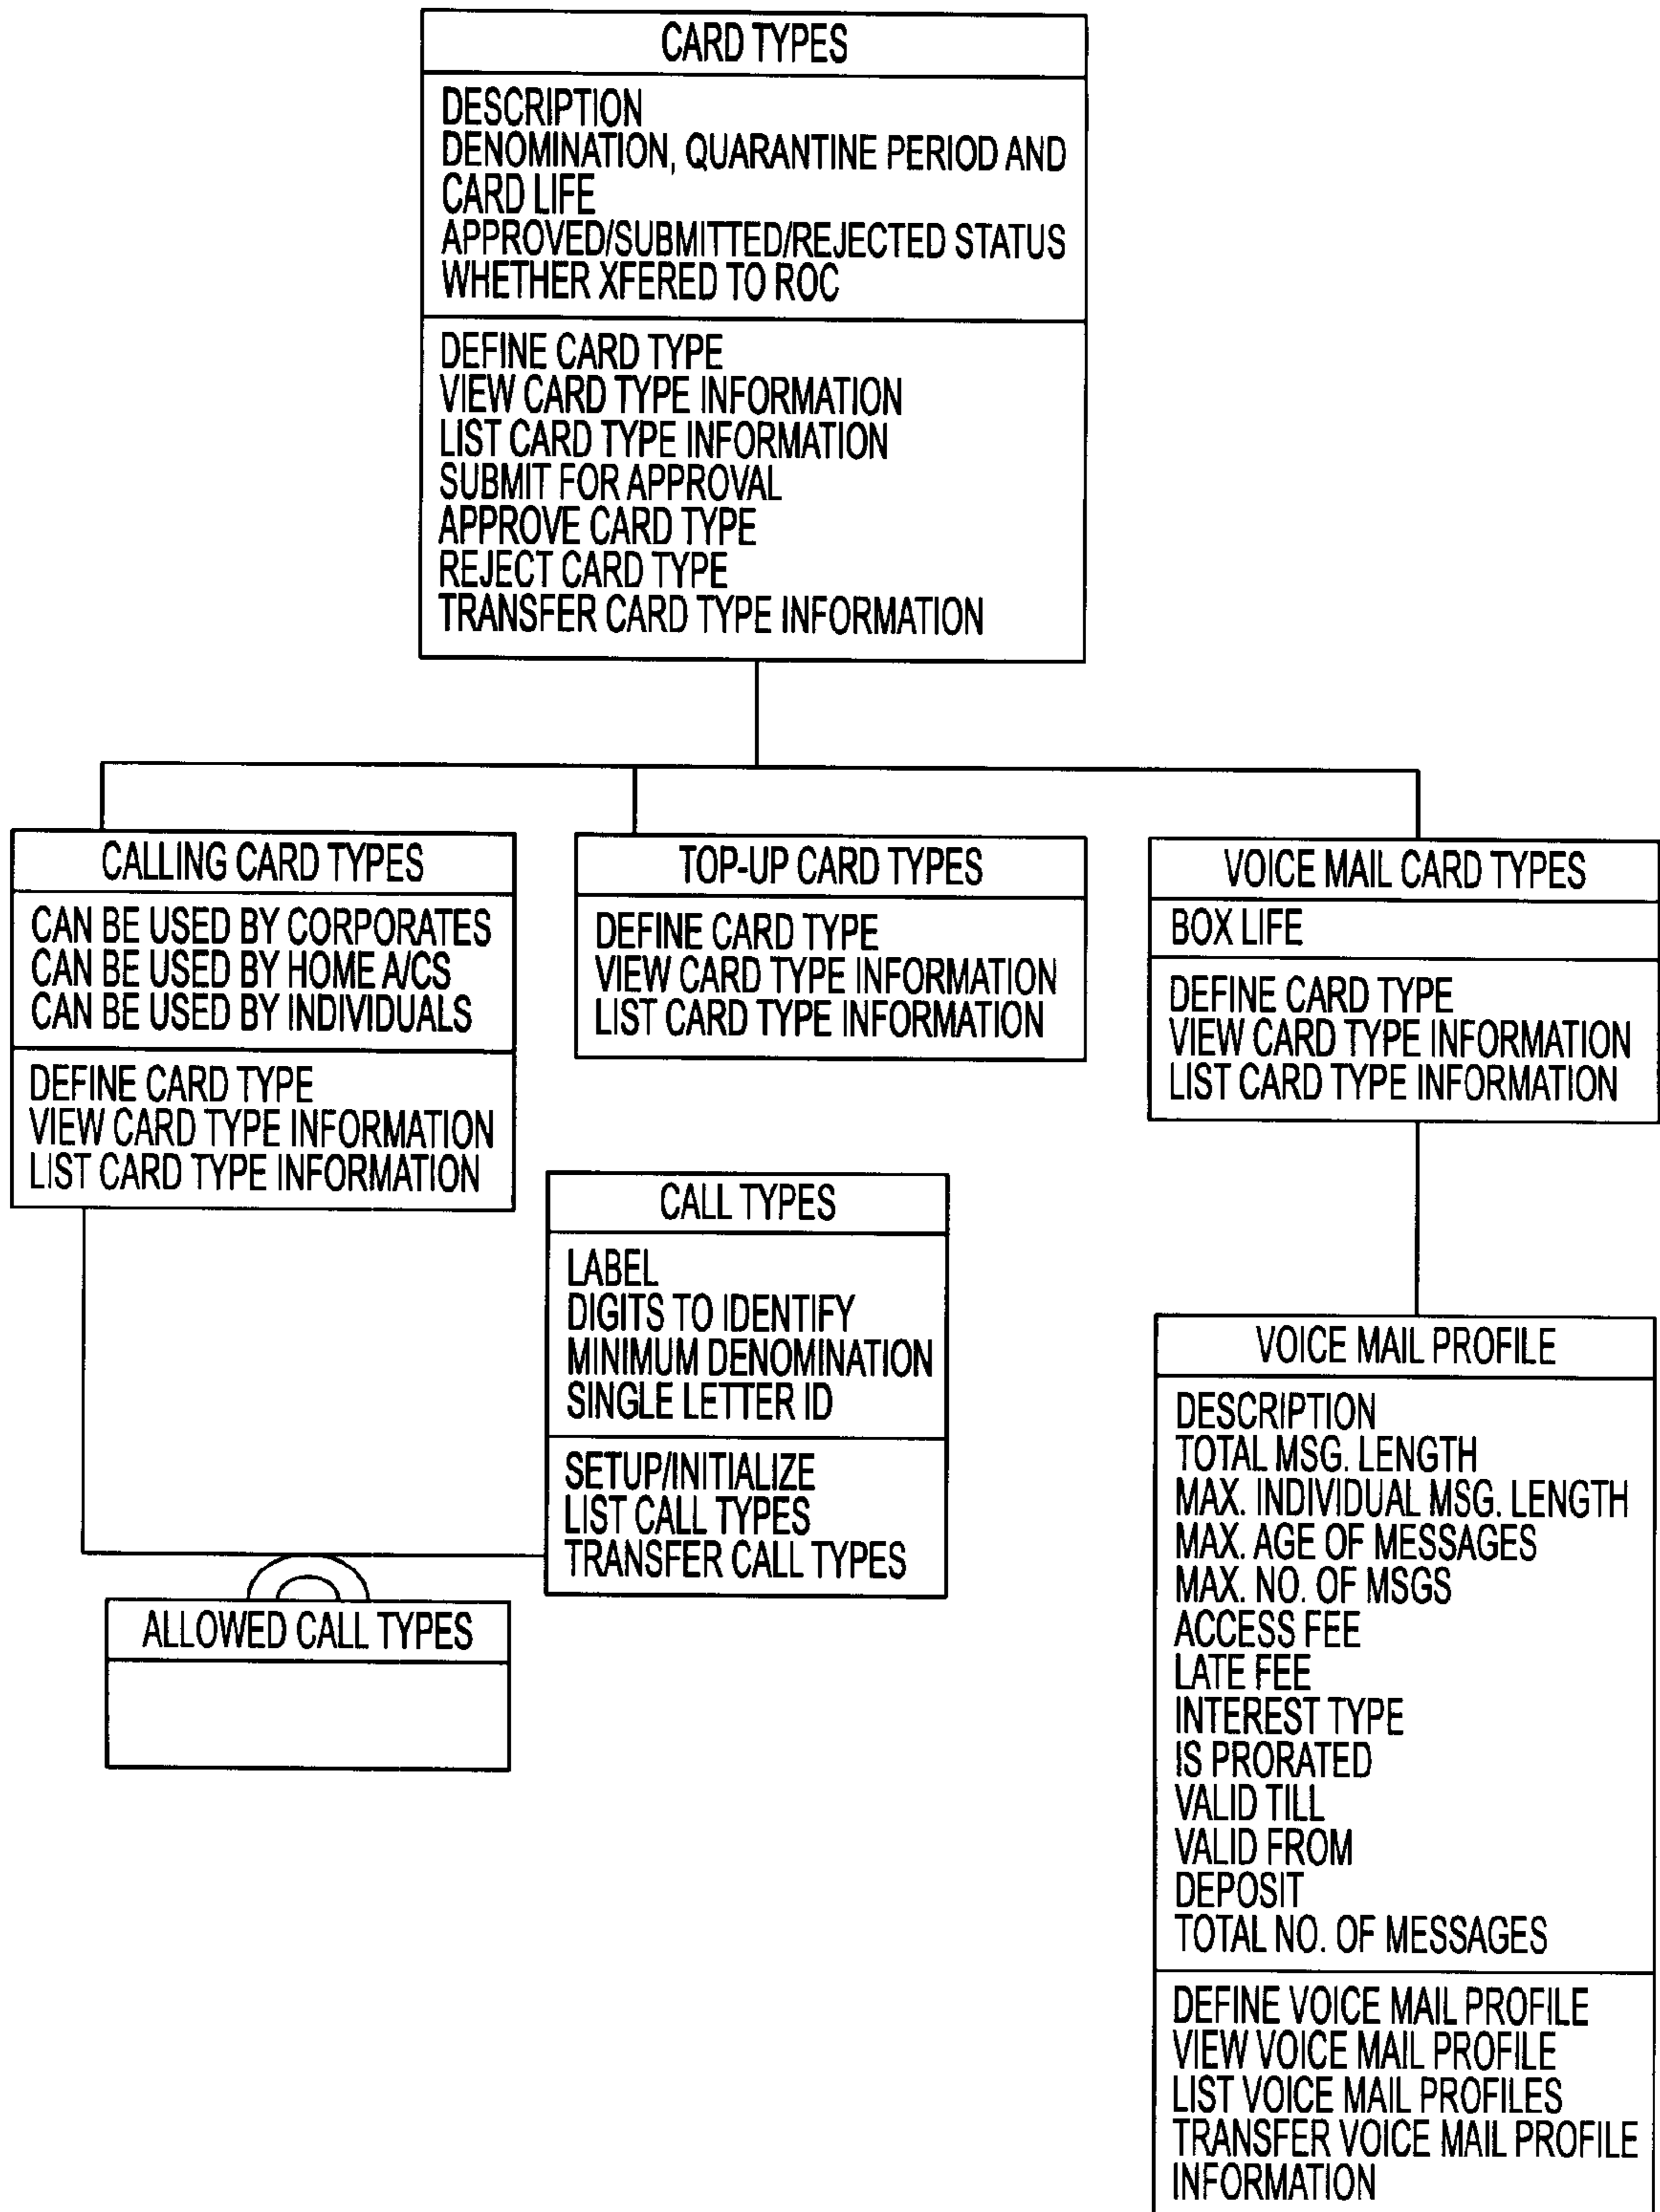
CARD TYPES

DESCRIPTION
DENOMINATION, QUARANTINE PERIOD AND CARD LIFE
APPROVED/SUBMITTED/REJECTED STATUS
WHETHER XFERED TO ROC

DEFINE CARD TYPE
VIEW CARD TYPE INFORMATION
LIST CARD TYPE INFORMATION
SUBMIT FOR APPROVAL
APPROVE CARD TYPE
REJECT CARD TYPE
TRANSFER CARD TYPE INFORMATION

CALLING CARD TYPES

CAN BE USED BY CORPORATES
CAN BE USED BY HOME A/CS
CAN BE USED BY INDIVIDUALS

DEFINE CARD TYPE
VIEW CARD TYPE INFORMATION
LIST CARD TYPE INFORMATION

TOP-UP CARD TYPES

DEFINE CARD TYPE
VIEW CARD TYPE INFORMATION
LIST CARD TYPE INFORMATION

VOICE MAIL CARD TYPES

BOX LIFE

DEFINE CARD TYPE
VIEW CARD TYPE INFORMATION
LIST CARD TYPE INFORMATION

CALL TYPES

LABEL
DIGITS TO IDENTIFY
MINIMUM DENOMINATION
SINGLE LETTER ID

SETUP/INITIALIZE
LIST CALL TYPES
TRANSFER CALL TYPES

ALLOWED CALL TYPES

VOICE MAIL PROFILE

DESCRIPTION
TOTAL MSG. LENGTH
MAX. INDIVIDUAL MSG. LENGTH
MAX. AGE OF MESSAGES
MAX. NO. OF MSGS
ACCESS FEE
LATE FEE
INTEREST TYPE
IS PRORATED
VALID TILL
VALID FROM
DEPOSIT
TOTAL NO. OF MESSAGES

DEFINE VOICE MAIL PROFILE
VIEW VOICE MAIL PROFILE
LIST VOICE MAIL PROFILES
TRANSFER VOICE MAIL PROFILE INFORMATION